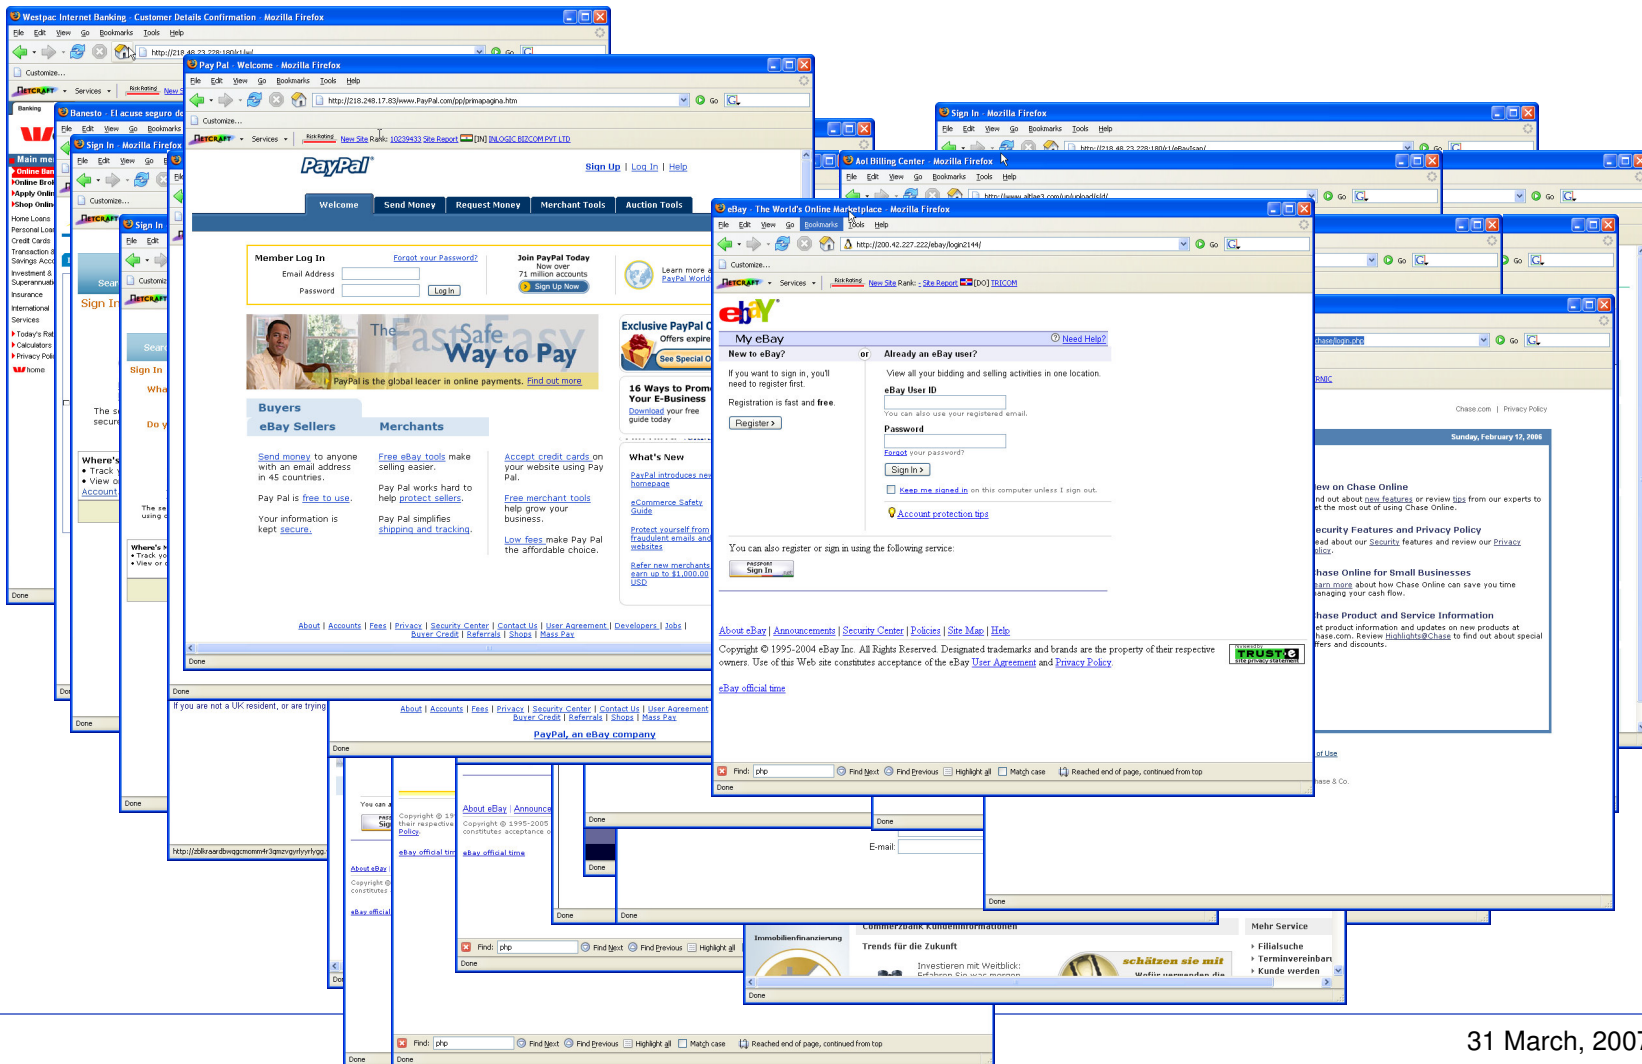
Westpac Internet Banking - Customer Details Confirmation - Mozilla Firefox

Pay Pal - Welcome - Mozilla Firefox

http://218.248.17.83/www.PayPal.com/pp/primapagina.htm

PayPal

Sign Up | Log In | Help

Welcome | Send Money | Request Money | Merchant Tools | Auction Tools

Member Log In

Forgot your Password?

Email Address

Password

Log In

Join PayPal Today
Now over
71 million accounts

Sign Up Now

The Fast, Safe, Easy Way to Pay

PayPal is the global leader in online payments. Find out more

Buyers

eBay Sellers

Merchants

Send money to anyone with an email address in 45 countries.

Pay Pal is free to use.

Your information is kept secure.

Free eBay tools make selling easier.

Pay Pal works hard to help protect sellers.

Pay Pal simplifies shipping and tracking.

Accept credit cards on your website using Pay Pal.

Free merchant tools help grow your business.

Low fees make Pay Pal the affordable choice.

Exclusive PayPal Offers

16 Ways to Promote Your E-Business

What's New

About | Accounts | Fees | Privacy | Security Center | Contact Us | User Agreement | Developers | Jobs | Buyer Credit | Referrals | Shops | Mass Pay

PayPal, an eBay company

Done

eBay - The World's Online Marketplace - Mozilla Firefox

http://200.42.227.222/ebay/login2144/

ebay

My eBay

Need Help?

New to eBay?

or

Already an eBay user?

If you want to sign in, you'll need to register first.

Registration is fast and free.

Register >

View all your bidding and selling activities in one location.

eBay User ID

You can also use your registered email.

Password

Forgot your password?

Sign In >

Keep me signed in on this computer unless I sign out.

Account protection tips

You can also register or sign in using the following service:

Sign In

About eBay | Announcements | Security Center | Policies | Site Map | Help

Copyright © 1995-2004 eBay Inc. All Rights Reserved. Designated trademarks and brands are the property of their respective owners. Use of this Web site constitutes acceptance of the eBay User Agreement and Privacy Policy.

eBay official time

Find: php

Find Next  Find Previous  Highlight all  Match case  Reached end of page, continued from top

Done

Sign In - Mozilla Firefox

Aol Billing Center - Mozilla Firefox

Banesto - El acuse seguro de

Sign In - Mozilla Firefox

Chase.com | Privacy Policy

Sunday, February 12, 2006

Mehr Service

Filialsuche

Terminvereinbarung

Kunde werden

Trends für die Zukunft

schätzen sie mit

31 March, 2007